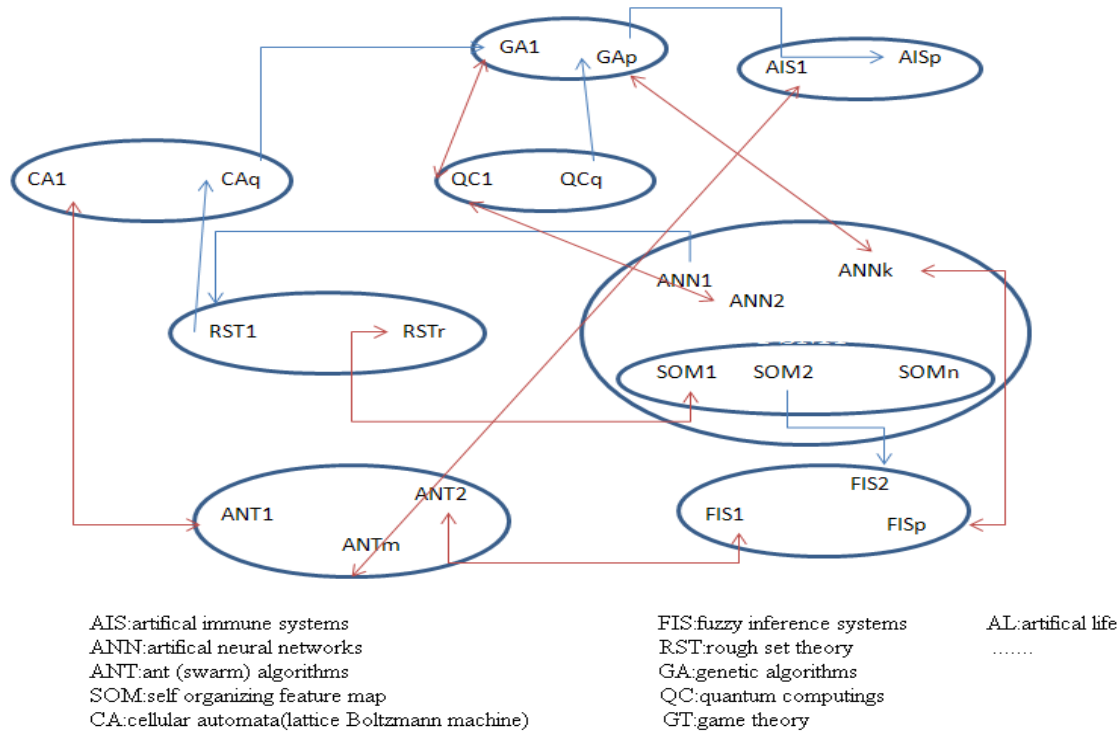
GA1 GAp
AIS1 AISp
CA1 CAq
QC1 QCq
ANN1 ANN2 ANNk
RST1 RSTr
SOM1 SOM2 SOMn
ANT1 ANT2 ANTm
FIS1 FIS2 FISp

AIS:artifical immune systems
ANN:artifical neural networks
ANT:ant (swarm) algorithms
SOM:self organizing feature map
CA:cellular automata(lattice Boltzmann machine)

FIS:fuzzy inference systems
RST:rough set theory
GA:genetic algorithms
QC:quantum computings
GT:game theory

AL:artifical life
.......